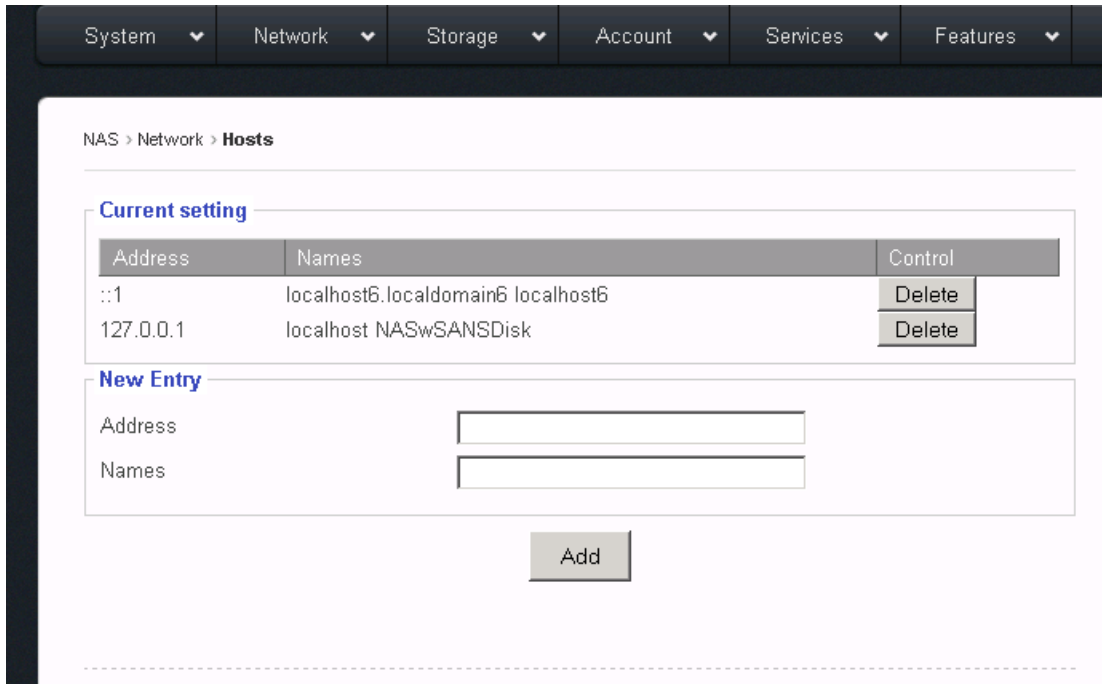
System Network Storage Account Services Features

NAS › Network › **Hosts**

**Current setting**

| Address | Names | Control |
|---|---|---|
| ::1 | localhost6.localdomain6 localhost6 | Delete |
| 127.0.0.1 | localhost NASwSANSDisk | Delete |

**New Entry**

Address

Names

Add